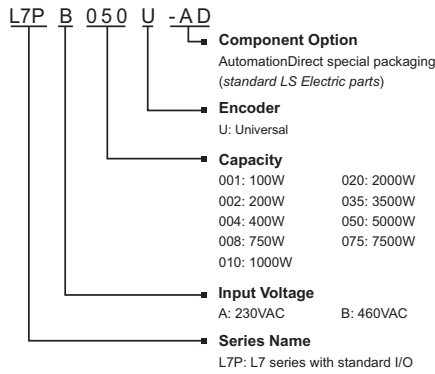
L7P B 050 U -AD

Component Option
AutomationDirect special packaging (*standard LS Electric parts*)

Encoder
U: Universal

Capacity
001: 100W
002: 200W
004: 400W
008: 750W
010: 1000W
020: 2000W
035: 3500W
050: 5000W
075: 7500W

Input Voltage
A: 230VAC
B: 460VAC

Series Name
L7P: L7 series with standard I/O